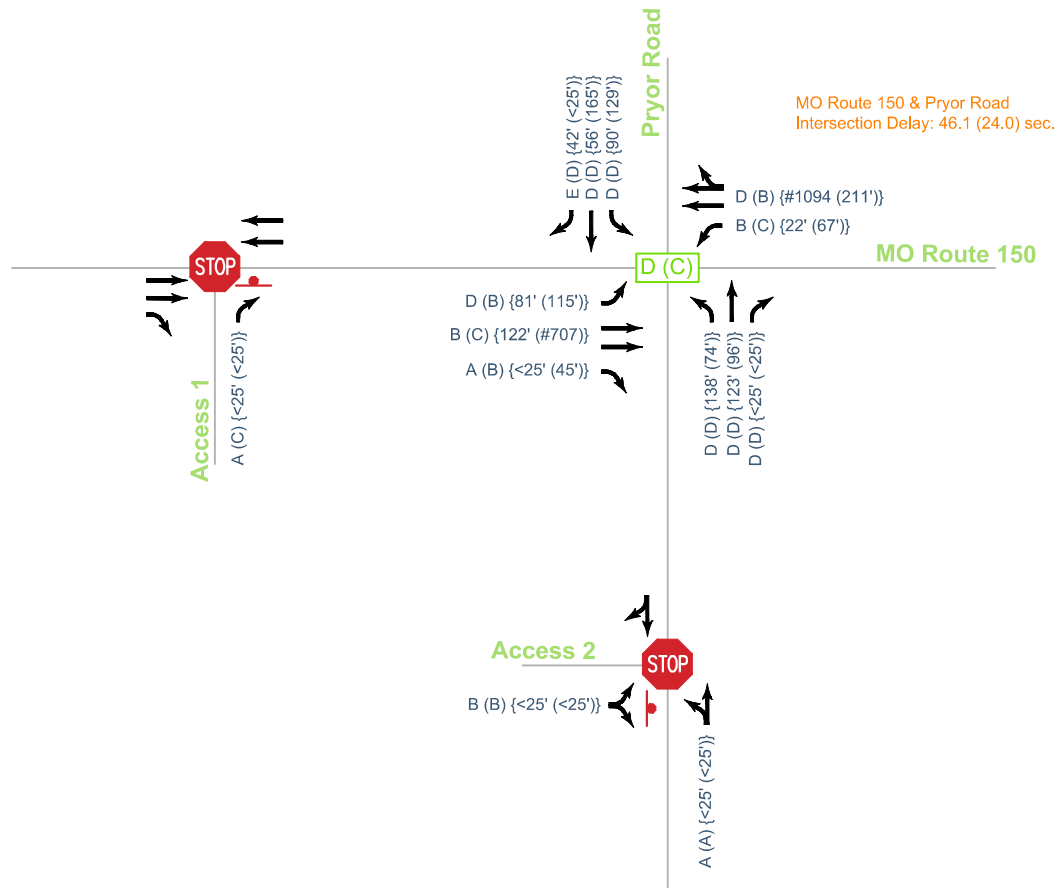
Pryor Road

E (D) {42' (<25')}
D (D) {56' (165')}
D (D) {90' (129')}

MO Route 150 & Pryor Road
Intersection Delay: 46.1 (24.0) sec.

D (B) {#1094 (211')}
B (C) {22' (67')}

MO Route 150

STOP

D (C)

D (B) {81' (115')}
B (C) {122' (#707)}
A (B) {<25' (45')}

D (D) {138' (74')}
D (D) {123' (96')}
D (D) {<25' (<25')}

Access 1
A (C) {<25' (<25')}

Access 2
STOP
B (B) {<25' (<25')}
A (A) {<25' (<25')}